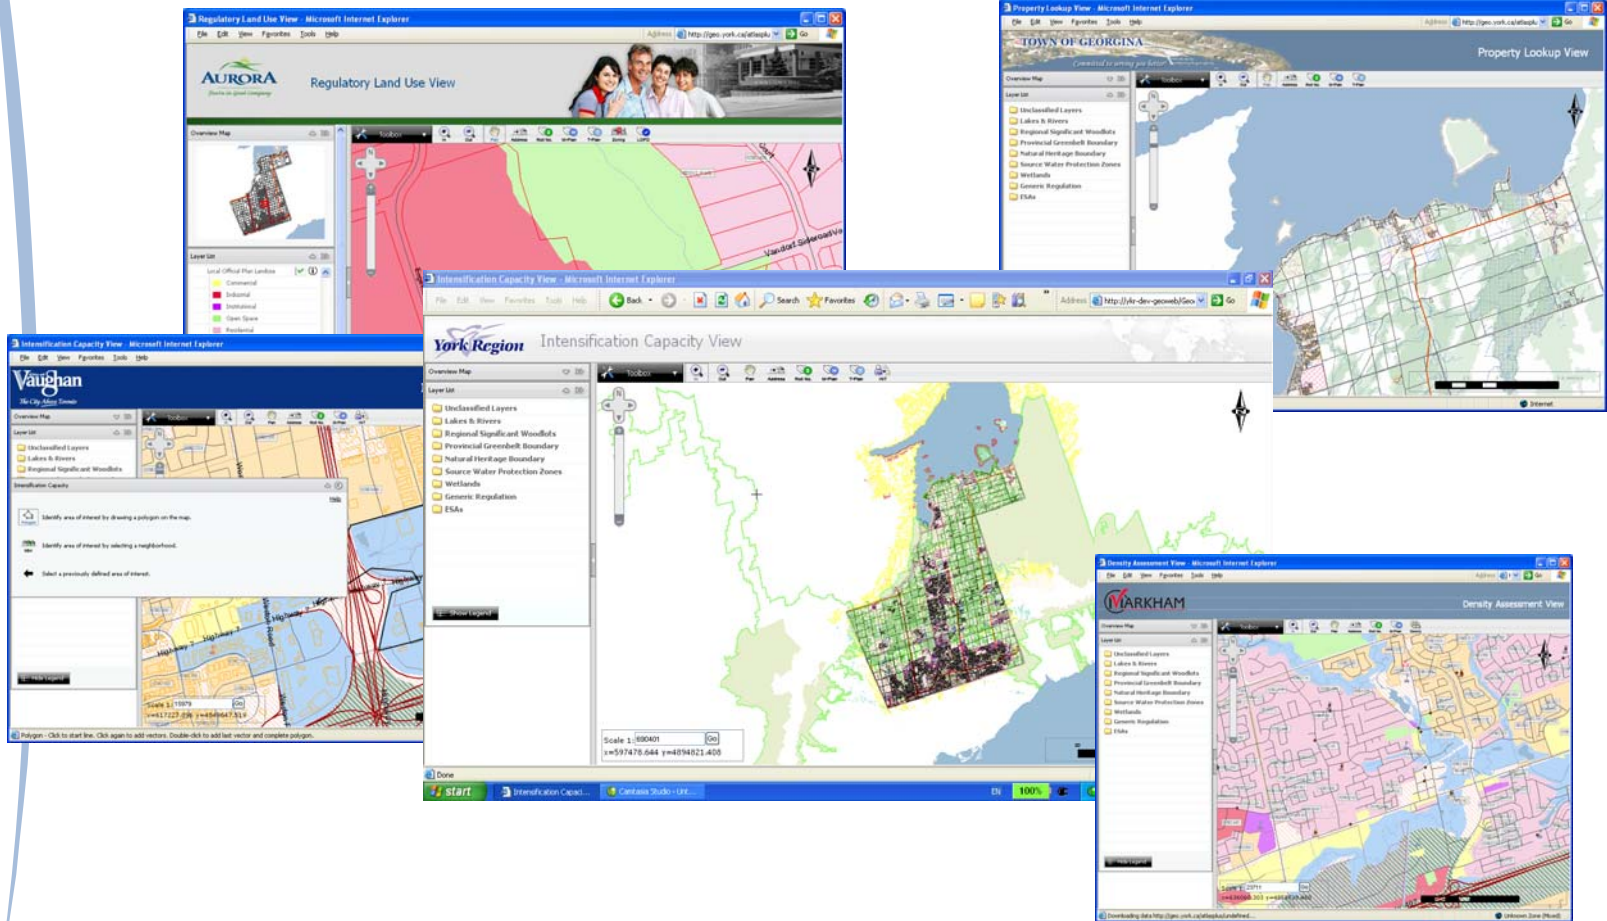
Regulatory Land Use View - Microsoft Internet Explorer
File Edit View Favorites Tools Help
Address http://geo.york.ca/atlasplu Go
AURORA
Regulatory Land Use View
Overview Map
Toolbox
Layer List
Local Official Plan Landuse
Commercial
Industrial
Institutional
Open Space
Residential
Vandorf Sideroad

Property Lookup View - Microsoft Internet Explorer
File Edit View Favorites Tools Help
Address http://geo.york.ca/atlasplu Go
TOWN OF GEORGINA
Property Lookup View
Overview Map
Toolbox
Layer List
Unclassified Layers
Lakes & Rivers
Regional Significant Woodlots
Provincial Greenbelt Boundary
Natural Heritage Boundary
Source Water Protection Zones
Wetlands
Generic Regulation
ESAs
Internet

Intensification Capacity View - Microsoft Internet Explorer
File Edit View Favorites Tools Help
Vaughan
Overview Map
Toolbox
Layer List
Unclassified Layers
Lakes & Rivers
Regional Significant Woodlots
Intensification Capacity
Help
Identify area of interest by drawing a polygon on the map.
Identify area of interest by selecting a neighborhood.
Select a previously defined area of interest.
Hide Legend
Scale 1: 11979 Go
x=617227.706 y=4849647.519
Polygon - Click to start line. Click again to add vectors. Double-click to add last vector and complete polygon.

Intensification Capacity View - Microsoft Internet Explorer
File Edit View Favorites Tools Help
Back Search Favorites
Address http://ykr-dev-geoweb/Geo Go
York Region
Intensification Capacity View
Overview Map
Toolbox
Layer List
Unclassified Layers
Lakes & Rivers
Regional Significant Woodlots
Provincial Greenbelt Boundary
Natural Heritage Boundary
Source Water Protection Zones
Wetlands
Generic Regulation
ESAs
Show Legend
Scale 1: 690401 Go
x=597476.644 y=4894821.408
Done
start
Intensification Capaci...
Camtasia Studio - Unt...
EN 100%

Density Assessment View - Microsoft Internet Explorer
File Edit View Favorites Tools Help
MARKHAM
Density Assessment View
Overview Map
Toolbox
Layer List
Unclassified Layers
Lakes & Rivers
Regional Significant Woodlots
Provincial Greenbelt Boundary
Natural Heritage Boundary
Source Water Protection Zones
Wetlands
Generic Regulation
ESAs
Hide Legend
Scale 1: 23711 Go
Downloading data http://geo.york.ca/atlasplus/undefined...
Unknown Zone (Mixed)